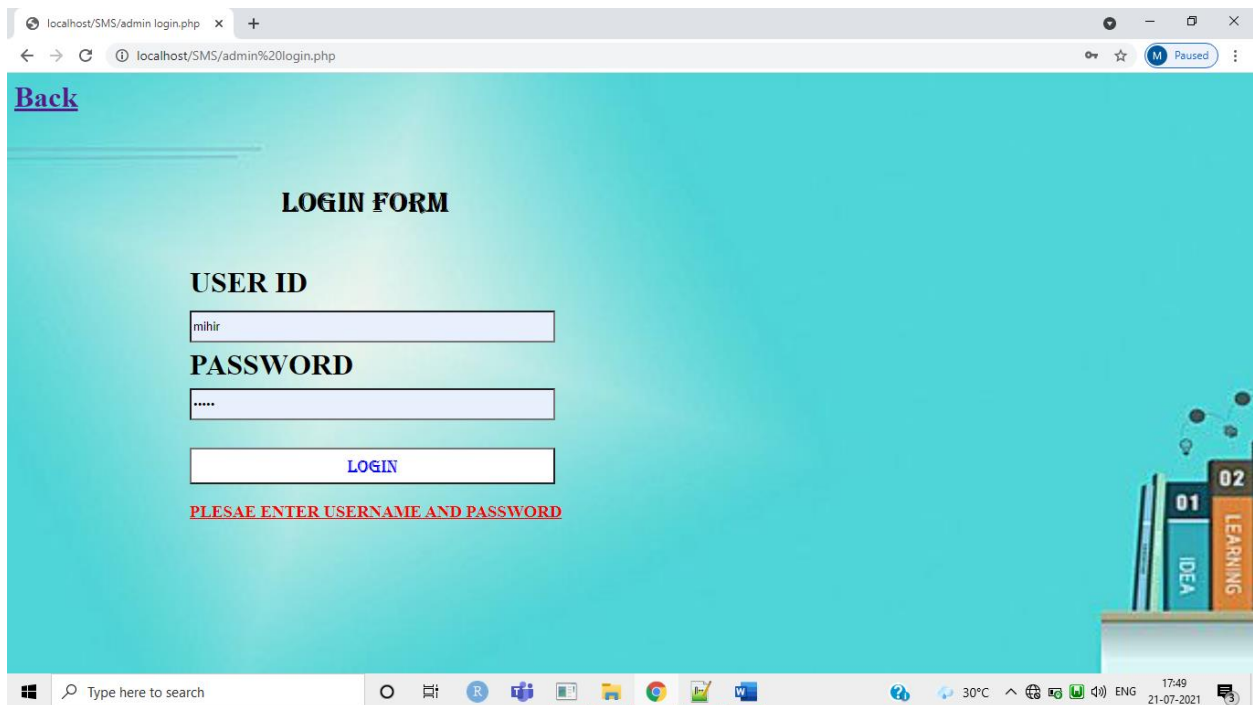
localhost/SMS/admin login.php ×

localhost/SMS/admin%20login.php

M Paused

Back

LOGIN FORM

USER ID

mihir

PASSWORD

•••••

LOGIN

PLESAE ENTER USERNAME AND PASSWORD

02

01

LEARNING

IDEA

Type here to search

30°C ENG 17:49 21-07-2021